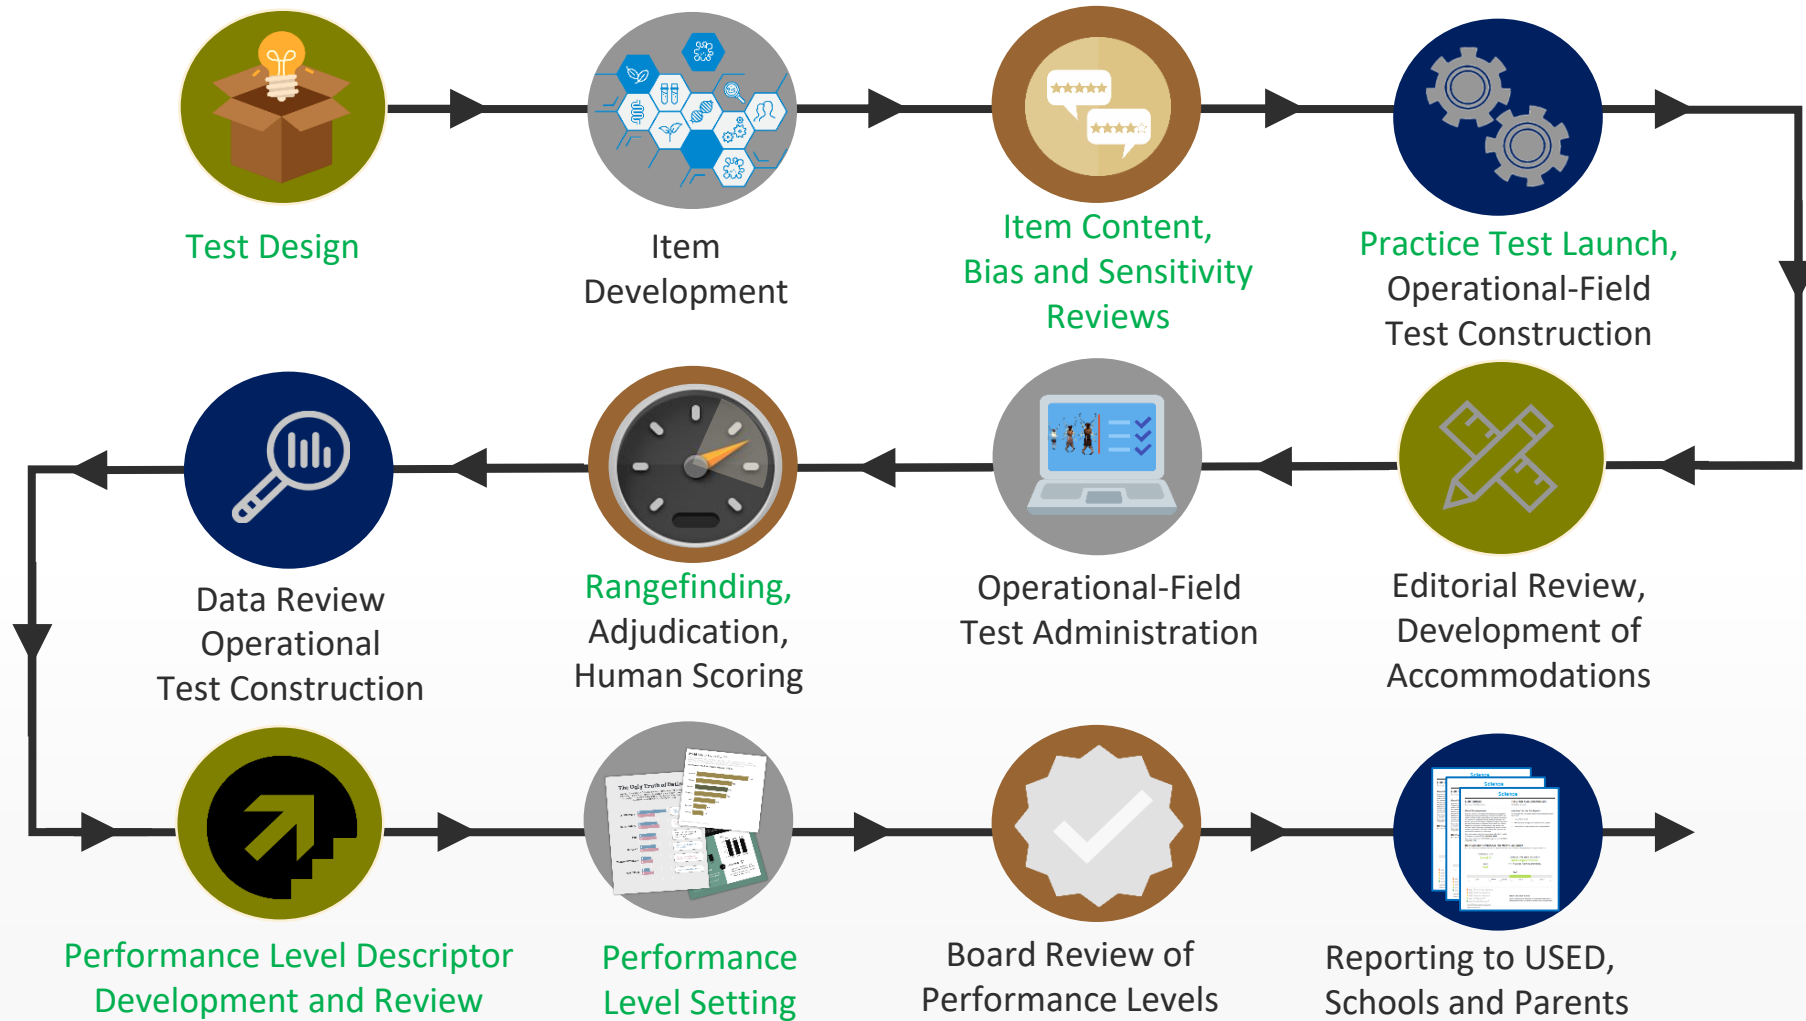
Test Design

Item Development

Item Content, Bias and Sensitivity Reviews

Practice Test Launch, Operational-Field Test Construction

Editorial Review, Development of Accommodations

Operational-Field Test Administration

Rangefinding, Adjudication, Human Scoring

Data Review Operational Test Construction

Performance Level Descriptor Development and Review

Performance Level Setting

Board Review of Performance Levels

Reporting to USED, Schools and Parents